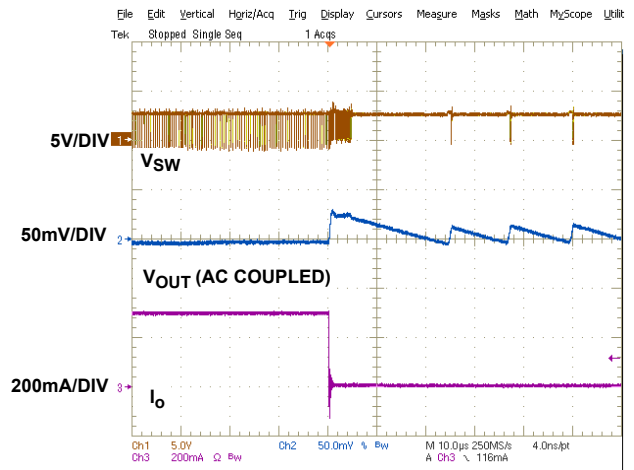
File Edit Vertical Horiz/Acq Trig Display Cursors Measure Masks Math MyScope Utilit

Tek Stopped Single Seq 1 Acqs

5V/DIV 1

$V_{SW}$

50mV/DIV 2

$V_{OUT}$ (AC COUPLED)

200mA/DIV 3

$I_O$

Ch1 5.0V Ch2 50.0mV Bw M 10.0µs 250MS/s 4.0ns/pt

Ch3 200mA Ω Bw A Ch3 116mA